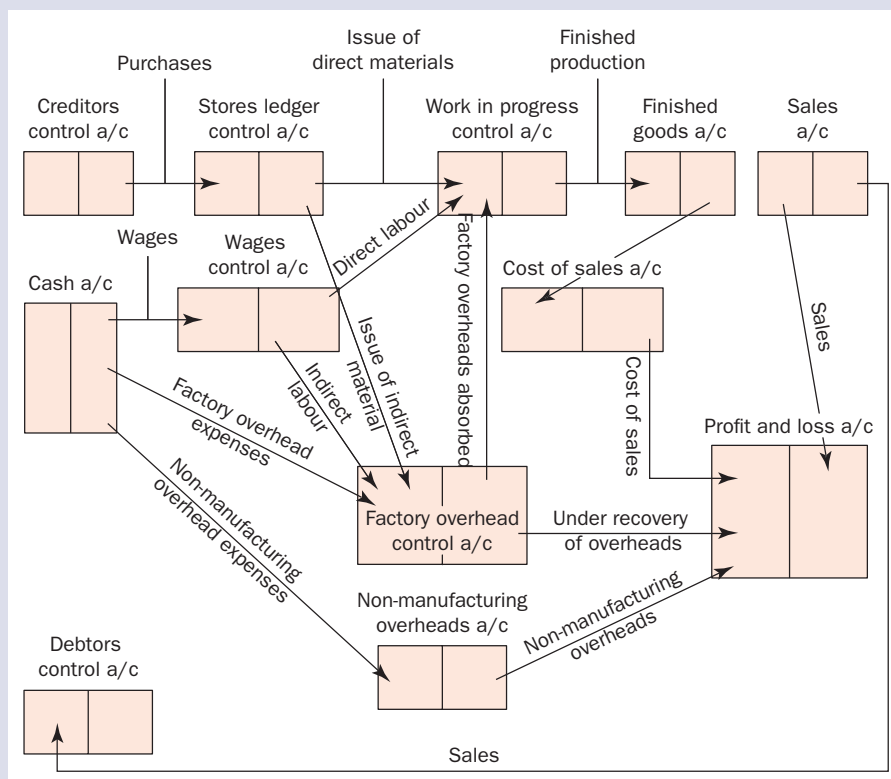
Purchases

Issue of direct materials

Finished production

Creditors control a/c

Stores ledger control a/c

Work in progress control a/c

Finished goods a/c

Sales a/c

Wages

Wages control a/c

Direct labour

Factory overheads absorbed

Cost of sales a/c

Cash a/c

Issue of indirect material

Indirect labour

Sales

Cost of sales

Factory overhead expenses

Profit and loss a/c

Non-manufacturing overhead expenses

Factory overhead control a/c

Under recovery of overheads

Non-manufacturing overheads a/c

Non-manufacturing overheads

Debtors control a/c

Sales